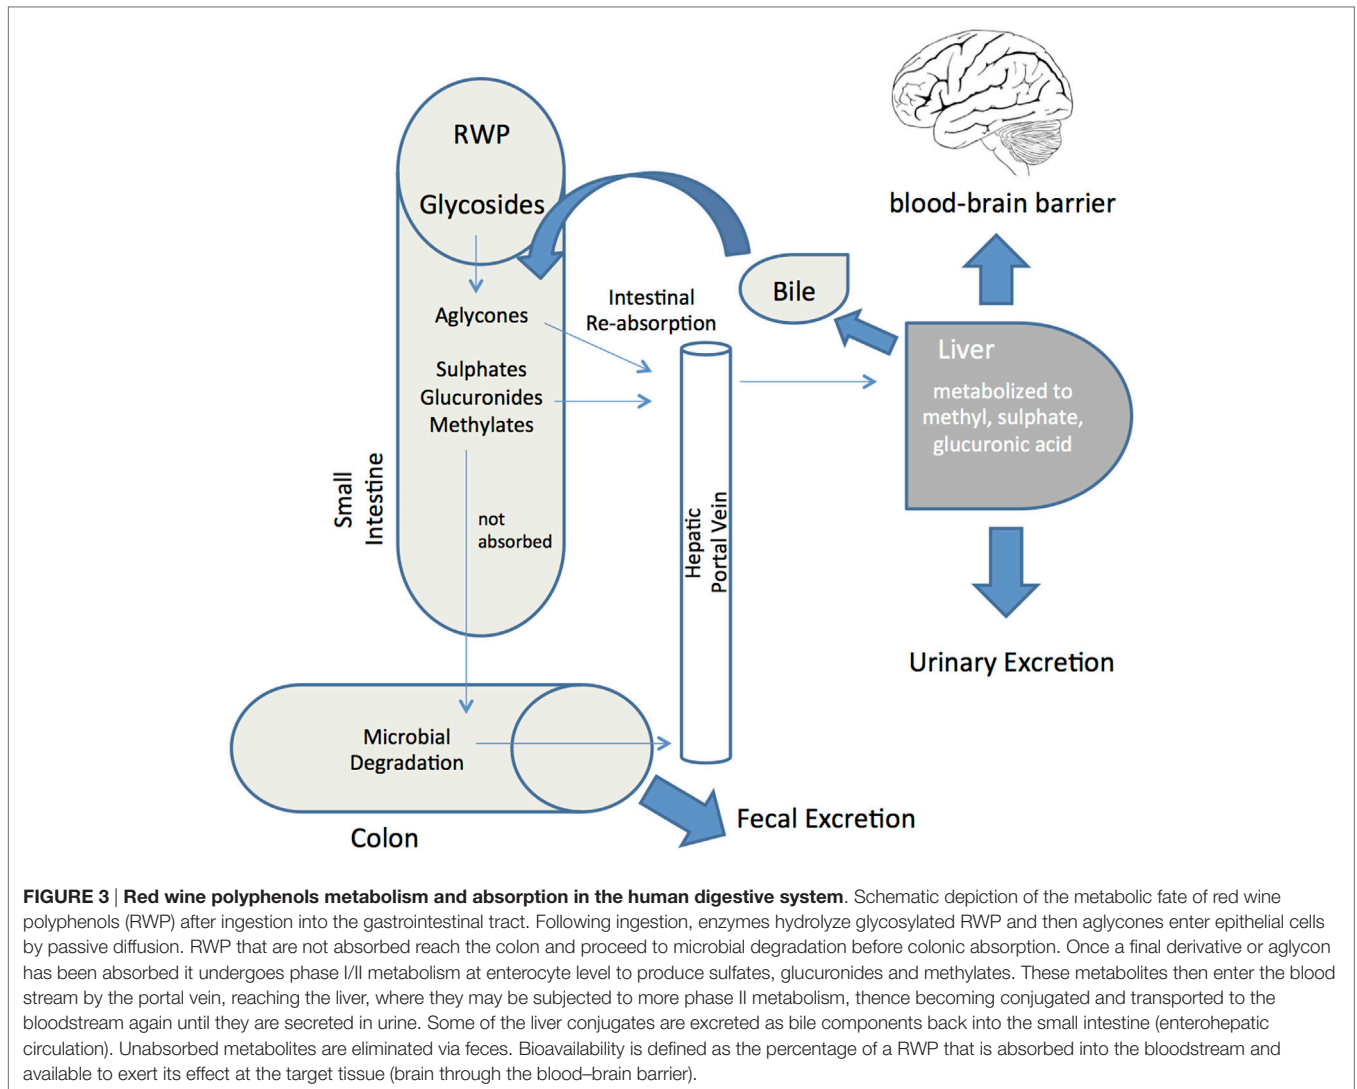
RWP

Glycosides

Aglycones

Sulphates
Glucuronides
Methylates

Small Intestine

not absorbed

Intestinal Re-absorption

Bile

blood-brain barrier

Liver

metabolized to methyl, sulphate, glucuronic acid

Hepatic Portal Vein

Urinary Excretion

Microbial Degradation

Colon

Fecal Excretion

**FIGURE 3** | **Red wine polyphenols metabolism and absorption in the human digestive system**. Schematic depiction of the metabolic fate of red wine polyphenols (RWP) after ingestion into the gastrointestinal tract. Following ingestion, enzymes hydrolyze glycosylated RWP and then aglycones enter epithelial cells by passive diffusion. RWP that are not absorbed reach the colon and proceed to microbial degradation before colonic absorption. Once a final derivative or aglycon has been absorbed it undergoes phase I/II metabolism at enterocyte level to produce sulfates, glucuronides and methylates. These metabolites then enter the blood stream by the portal vein, reaching the liver, where they may be subjected to more phase II metabolism, thence becoming conjugated and transported to the bloodstream again until they are secreted in urine. Some of the liver conjugates are excreted as bile components back into the small intestine (enterohepatic circulation). Unabsorbed metabolites are eliminated via feces. Bioavailability is defined as the percentage of a RWP that is absorbed into the bloodstream and available to exert its effect at the target tissue (brain through the blood–brain barrier).